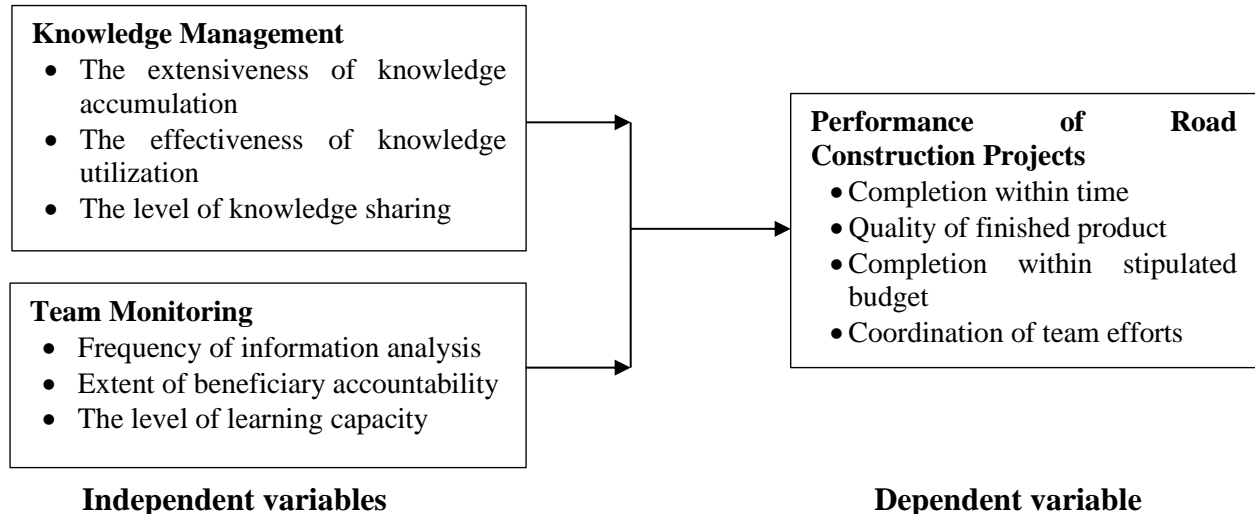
**Knowledge Management**
- The extensiveness of knowledge accumulation
- The effectiveness of knowledge utilization
- The level of knowledge sharing

**Team Monitoring**
- Frequency of information analysis
- Extent of beneficiary accountability
- The level of learning capacity

**Performance of Road Construction Projects**
- Completion within time
- Quality of finished product
- Completion within stipulated budget
- Coordination of team efforts

**Independent variables**

**Dependent variable**